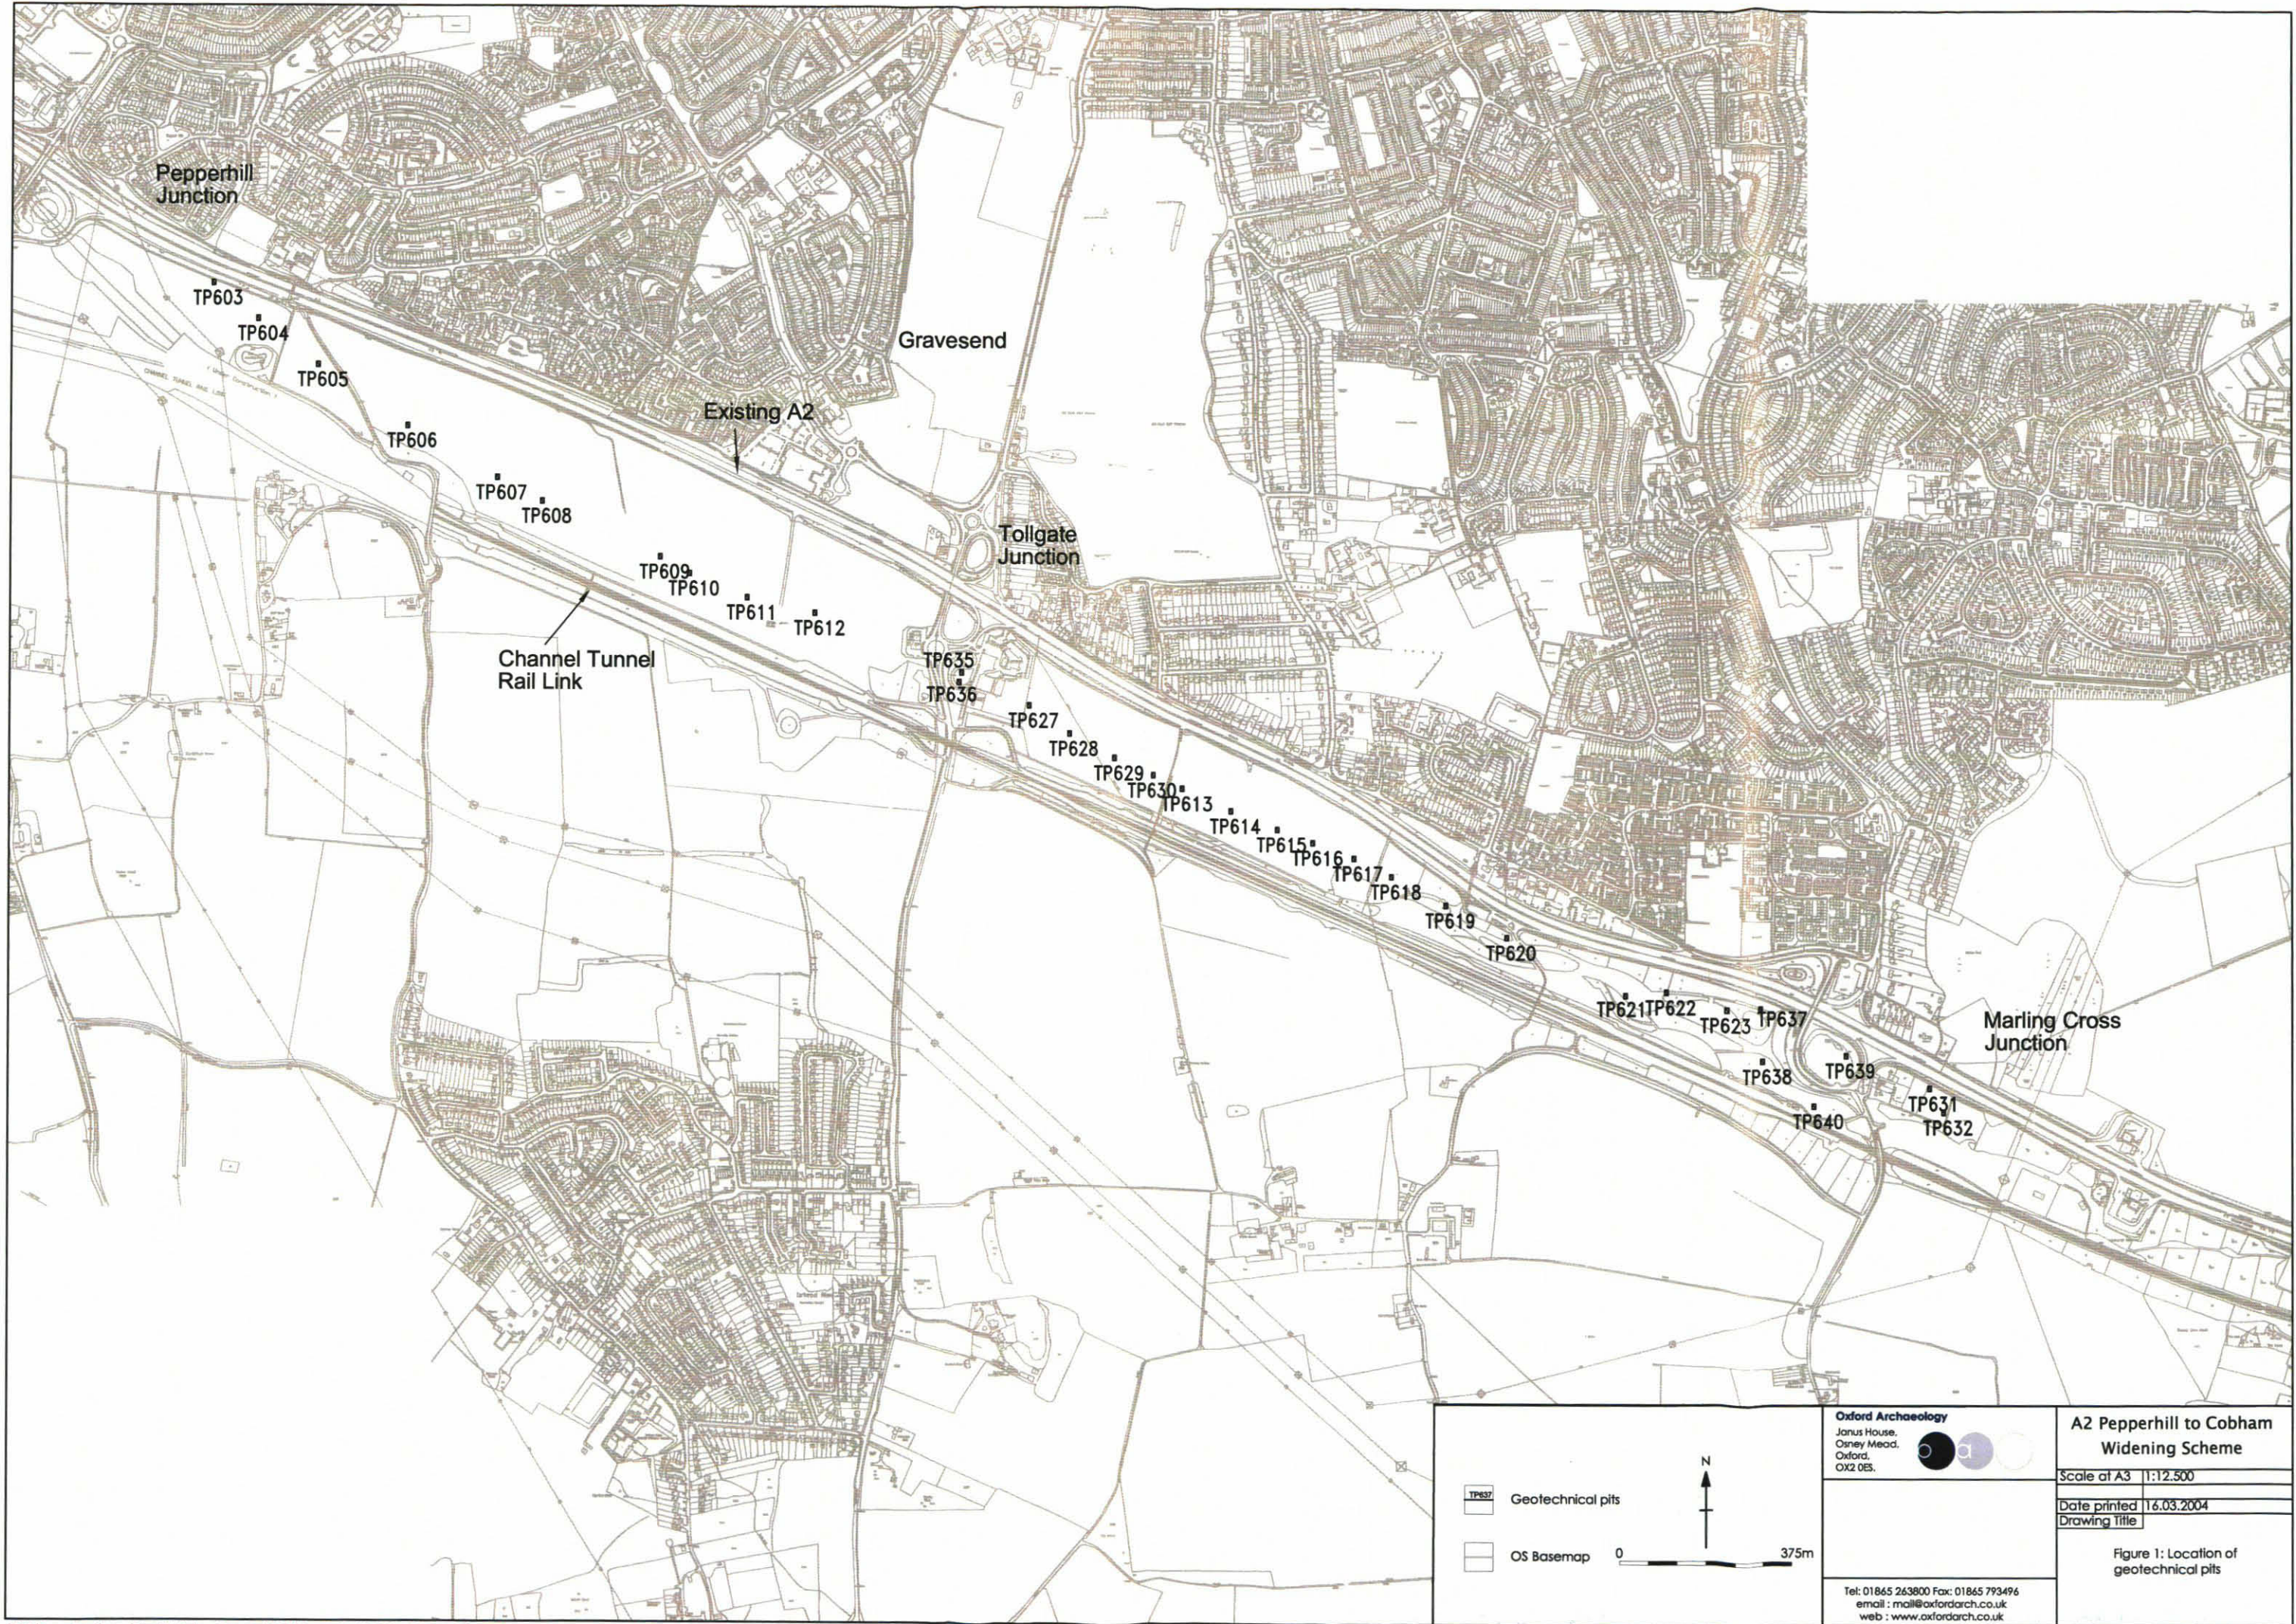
Pepperhill Junction

TP603
TP604
TP605
Gravesend
Existing A2
TP606
TP607
TP608
Tollgate Junction
TP609
TP610
TP611
TP612
Channel Tunnel Rail Link
TP635
TP636
TP627
TP628
TP629
TP630
TP613
TP614
TP615
TP616
TP617
TP618
TP619
TP620
TP621
TP622
TP623
TP637
Marling Cross Junction
TP638
TP639
TP640
TP631
TP632

TP637 Geotechnical pits
OS Basemap
N
0 375m

Oxford Archaeology
Janus House,
Osney Mead,
Oxford,
OX2 0ES.

Tel: 01865 263800 Fax: 01865 793496
email : mail@oxfordarch.co.uk
web : www.oxfordarch.co.uk

A2 Pepperhill to Cobham Widening Scheme

| Scale at A3 | 1:12,500 |
|---|---|
| Date printed | 16.03.2004 |
| Drawing Title | |

Figure 1: Location of geotechnical pits